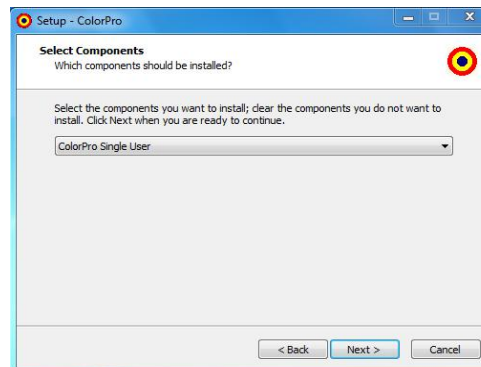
Setup - ColorPro

Select Components
Which components should be installed?

Select the components you want to install; clear the components you do not want to install. Click Next when you are ready to continue.

ColorPro Single User

< Back Next > Cancel